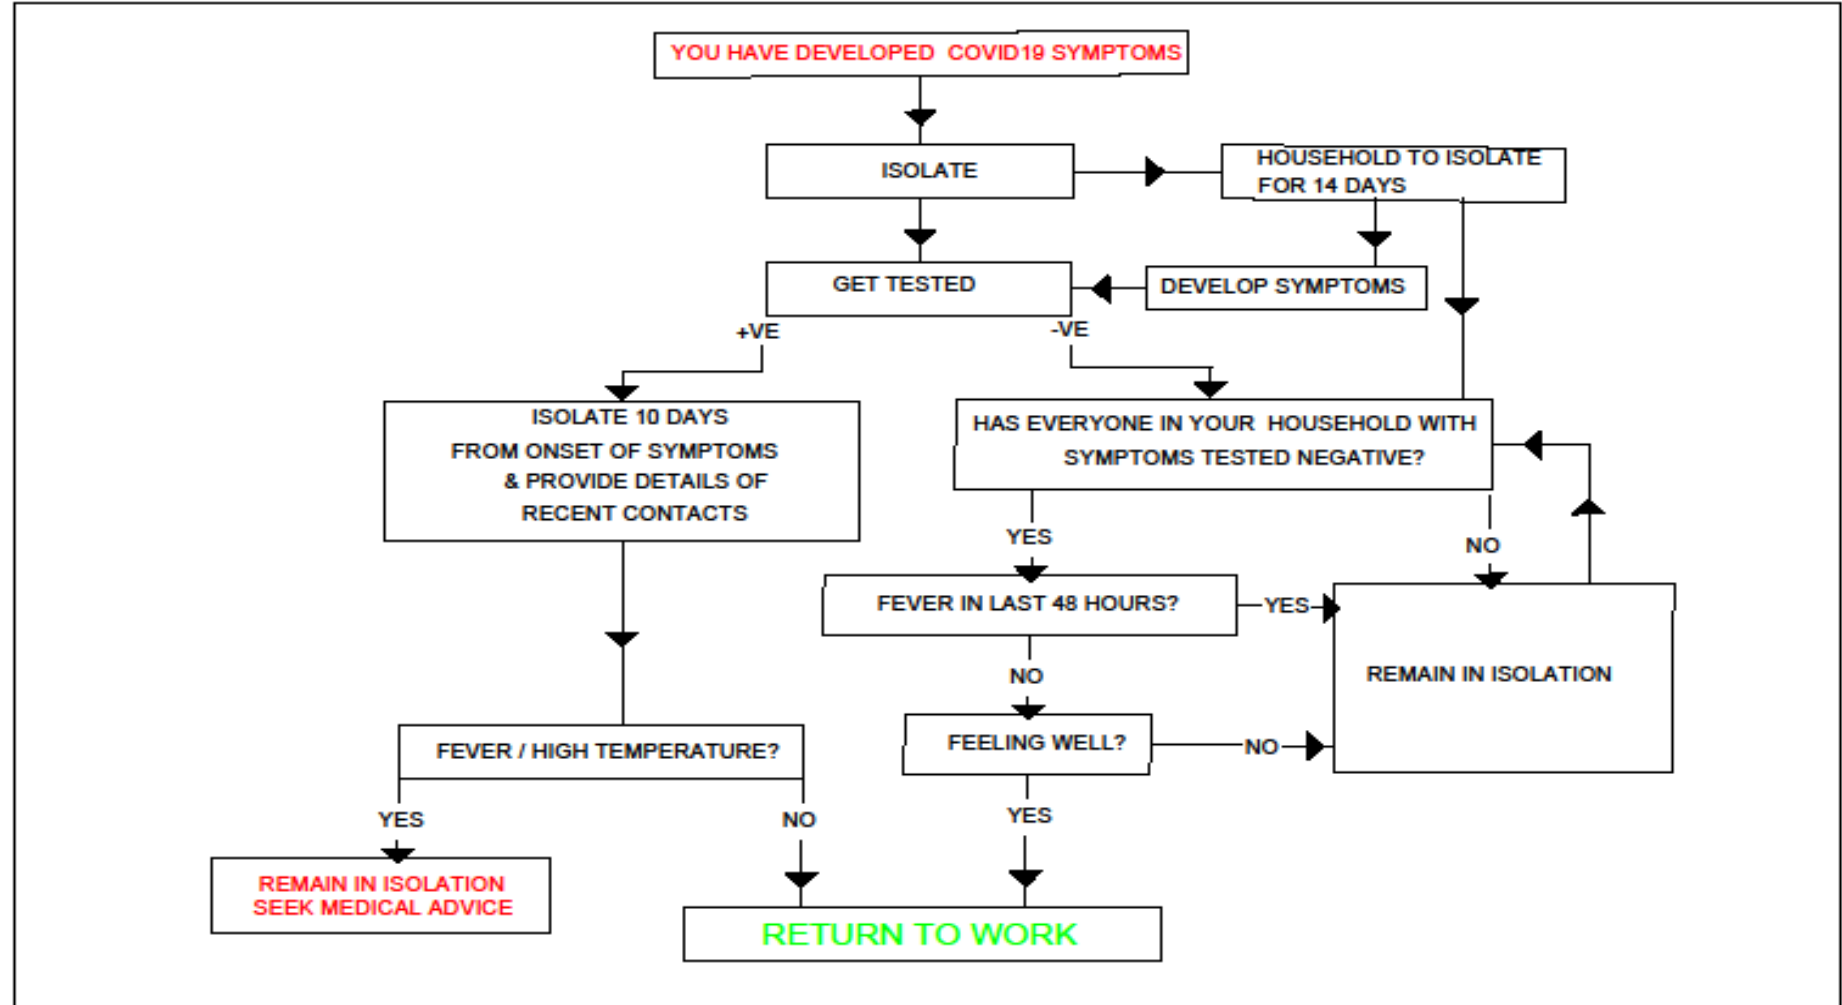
YOU HAVE DEVELOPED COVID19 SYMPTOMS

ISOLATE

HOUSEHOLD TO ISOLATE FOR 14 DAYS

GET TESTED

DEVELOP SYMPTOMS

+VE

-VE

ISOLATE 10 DAYS FROM ONSET OF SYMPTOMS & PROVIDE DETAILS OF RECENT CONTACTS

HAS EVERYONE IN YOUR HOUSEHOLD WITH SYMPTOMS TESTED NEGATIVE?

YES

NO

FEVER IN LAST 48 HOURS?

YES

REMAIN IN ISOLATION

NO

FEELING WELL?

NO

FEVER / HIGH TEMPERATURE?

YES

NO

YES

REMAIN IN ISOLATION SEEK MEDICAL ADVICE

RETURN TO WORK